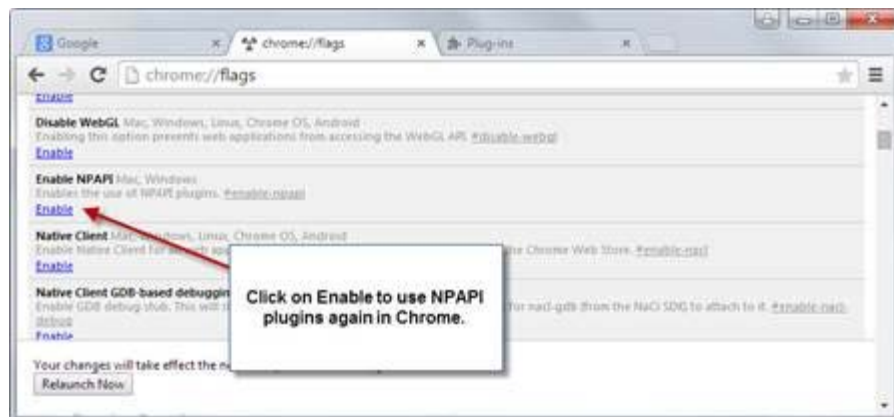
Google

chrome://flags

Plug-ins

chrome://flags

Enable

Disable WebGL Mac, Windows, Linux, Chrome OS, Android
Enabling this option prevents web applications from accessing the WebGL API. #disable-webgl
Enable

Enable NPAPI Mac, Windows
Enables the use of NPAPI plugins. #enable-npapi
Enable

Native Client Mac, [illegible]dows, Linux, Chrome OS, Android
Enable Native Client for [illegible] the Chrome Web Store. #enable-nacl
Enable

Native Client GDB-based debuggin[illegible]
Enable GDB debug stub. This will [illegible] for nacl-gdb (from the NaCl SDK) to attach to it. #enable-nacl-debug
Enable

Your changes will take effect the n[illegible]
Relaunch Now

Click on Enable to use NPAPI plugins again in Chrome.